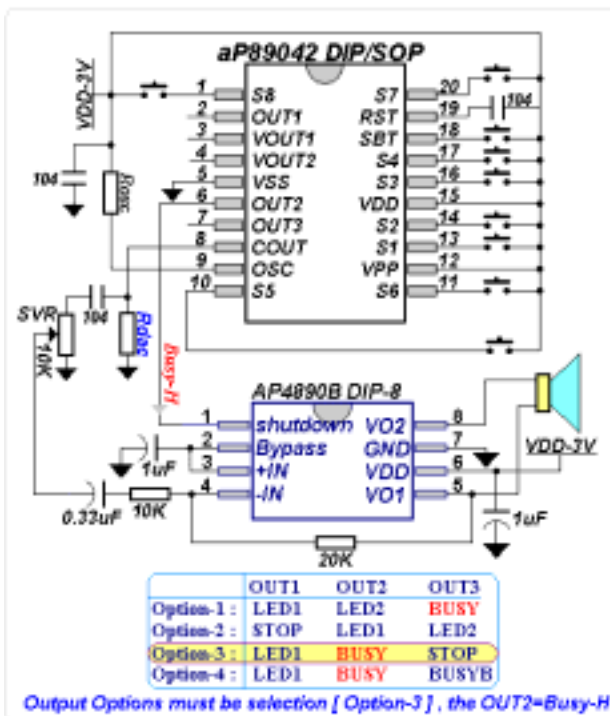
aP89042 DIP/SOP

VDD-3V

1 S8
2 OUT1
3 VOUT1
4 VOUT2
5 VSS
6 OUT2
7 OUT3
8 COUT
9 OSC
10 S5

20 S7
19 RST
18 SBT
17 S4
16 S3
15 VDD
14 S2
13 S1
12 VPP
11 S6

104
104
Rosc
SVR
10K
104
Rdac
Busy-H

AP4890B DIP-8

1 shutdown
2 Bypass
3 +IN
4 -IN
8 VO2
7 GND
6 VDD
5 VO1

1uF
0.33uF
10K
20K
VDD-3V
1uF

| | OUT1 | OUT2 | OUT3 |
|---|---|---|---|
| Option-1 : | LED1 | LED2 | BUSY |
| Option-2 : | STOP | LED1 | LED2 |
| Option-3 : | LED1 | BUSY | STOP |
| Option-4 : | LED1 | BUSY | BUSYB |

Output Options must be selection [ Option-3 ] , the OUT2=Busy-H